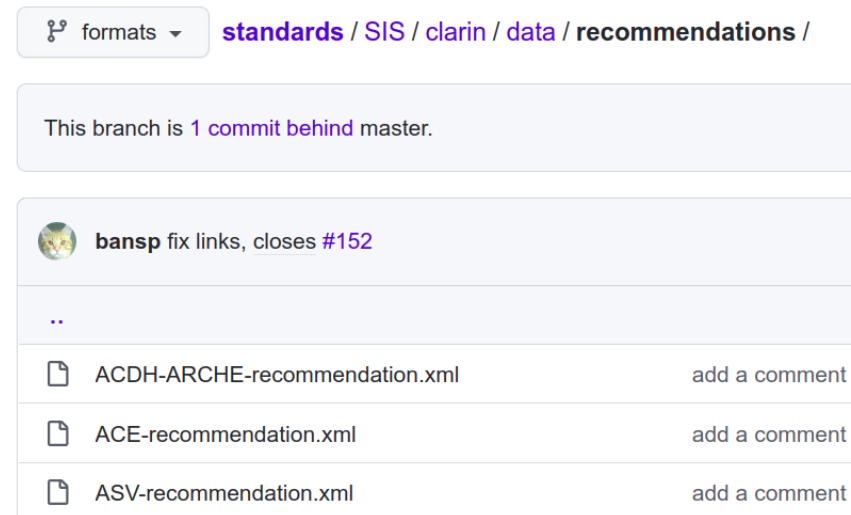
formats

standards / SIS / clarin / data / recommendations /

This branch is 1 commit behind master.

bansp fix links, closes #152

..

ACDH-ARCHE-recommendation.xml add a comment

ACE-recommendation.xml add a comment

ASV-recommendation.xml add a comment